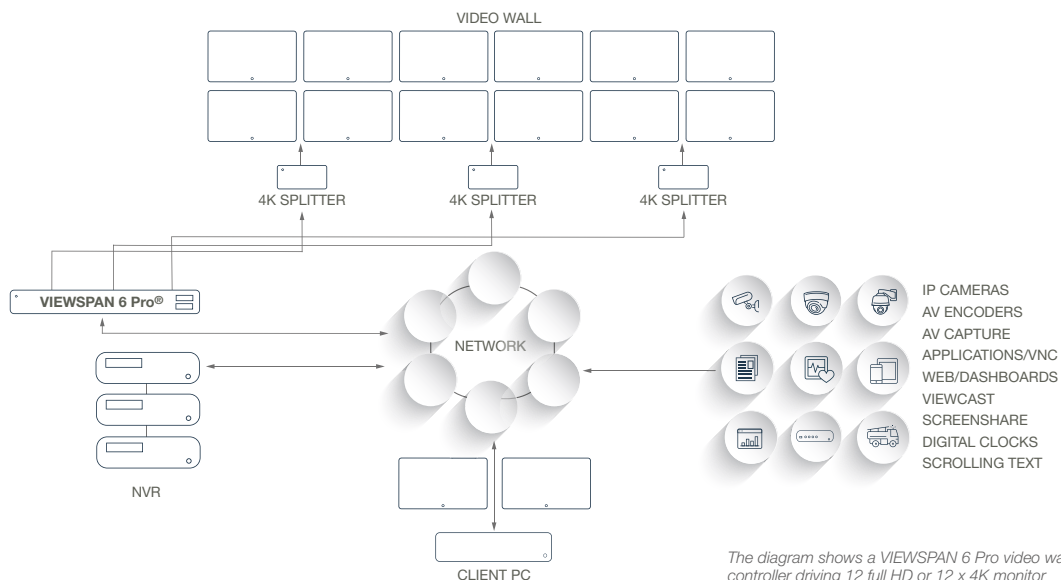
VIDEO WALL

4K SPLITTER

4K SPLITTER

4K SPLITTER

VIEWSPAN 6 Pro®

NETWORK

NVR

CLIENT PC

IP CAMERAS
AV ENCODERS
AV CAPTURE
APPLICATIONS/VNC
WEB/DASHBOARDS
VIEWCAST
SCREENSHARE
DIGITAL CLOCKS
SCROLLING TEXT

The diagram shows a VIEWSPAN 6 Pro video wa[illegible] controller driving 12 full HD or 12 x 4K monitor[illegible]